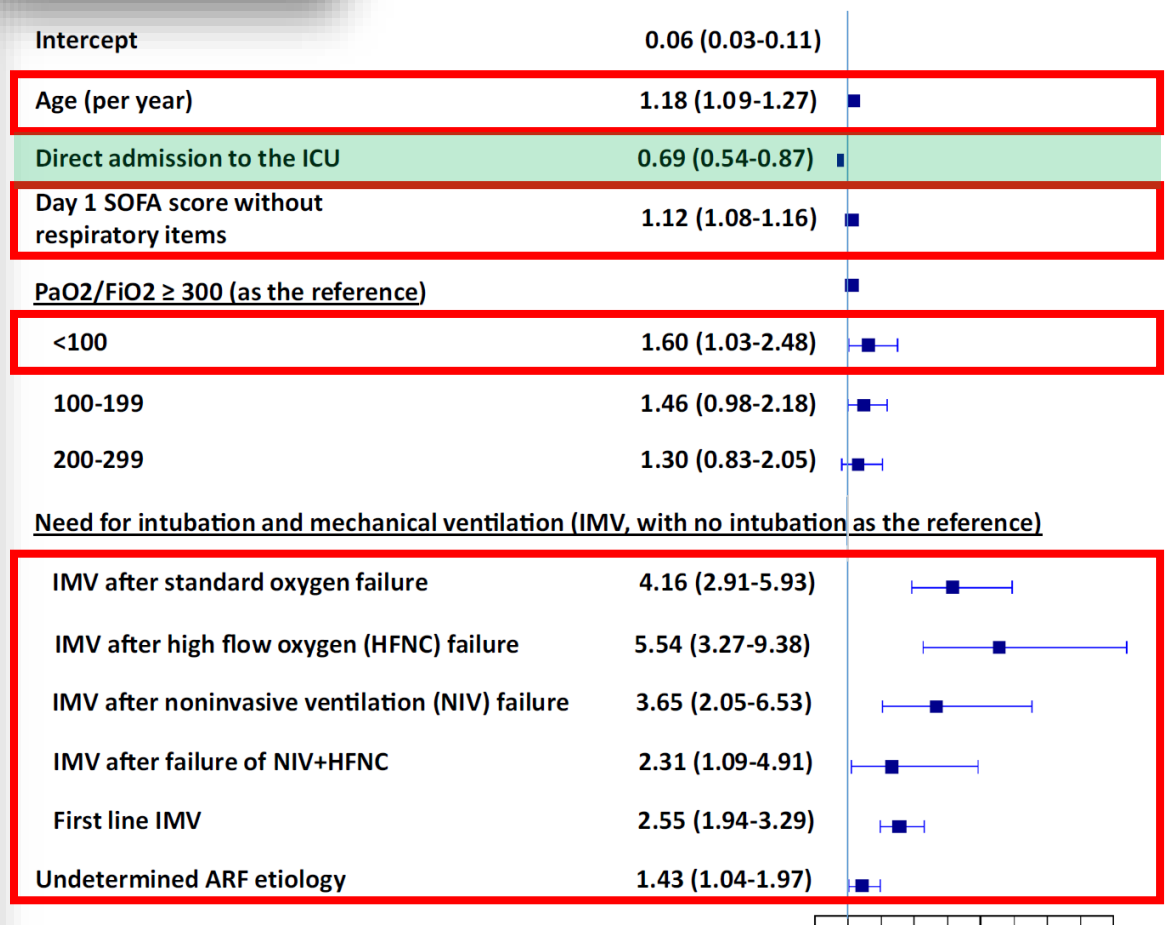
| | |
|---|---|
| Intercept | 0.06 (0.03-0.11) |
| Age (per year) | 1.18 (1.09-1.27) |
| Direct admission to the ICU | 0.69 (0.54-0.87) |
| Day 1 SOFA score without respiratory items | 1.12 (1.08-1.16) |
| PaO2/FiO2 ≥ 300 (as the reference) | |
| <100 | 1.60 (1.03-2.48) |
| 100-199 | 1.46 (0.98-2.18) |
| 200-299 | 1.30 (0.83-2.05) |
| Need for intubation and mechanical ventilation (IMV, with no intubation as the reference) | |
| IMV after standard oxygen failure | 4.16 (2.91-5.93) |
| IMV after high flow oxygen (HFNC) failure | 5.54 (3.27-9.38) |
| IMV after noninvasive ventilation (NIV) failure | 3.65 (2.05-6.53) |
| IMV after failure of NIV+HFNC | 2.31 (1.09-4.91) |
| First line IMV | 2.55 (1.94-3.29) |
| Undetermined ARF etiology | 1.43 (1.04-1.97) |